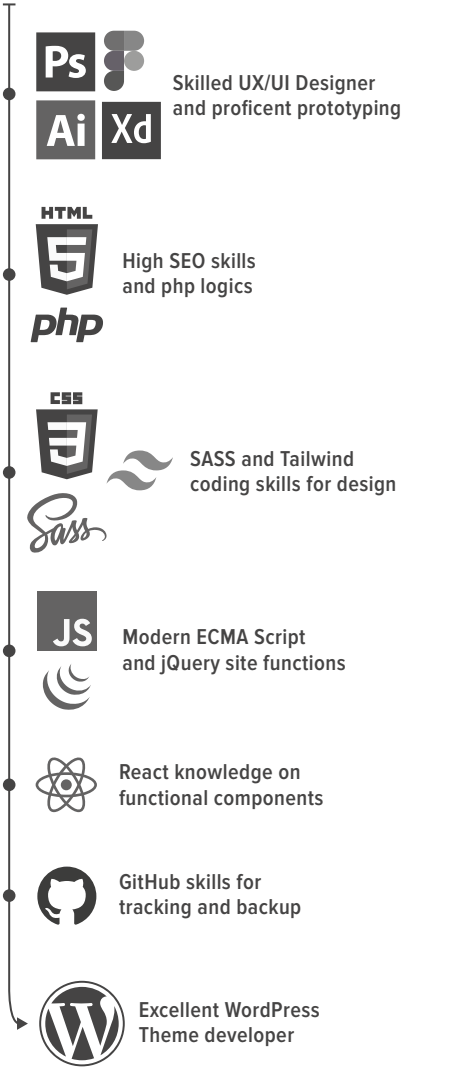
Ps

Ai Xd

Skilled UX/UI Designer and proficent prototyping

HTML

5

php

High SEO skills and php logics

CSS

3

Sass

SASS and Tailwind coding skills for design

JS

Modern ECMA Script and jQuery site functions

React knowledge on functional components

GitHub skills for tracking and backup

Excellent WordPress Theme developer